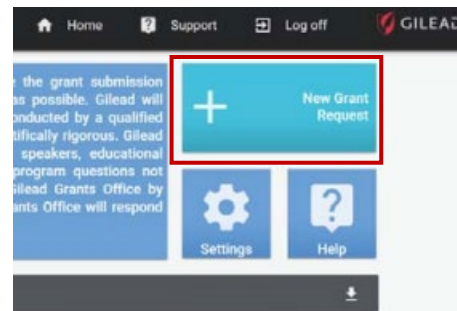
Home Support Log off GILEAD

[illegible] the grant submission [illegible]s possible. Gilead will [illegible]nducted by a qualified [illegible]tifically rigorous. Gilead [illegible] speakers, educational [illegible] program questions not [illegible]ilead Grants Office by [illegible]nts Office will respond

New Grant Request

Settings

Help